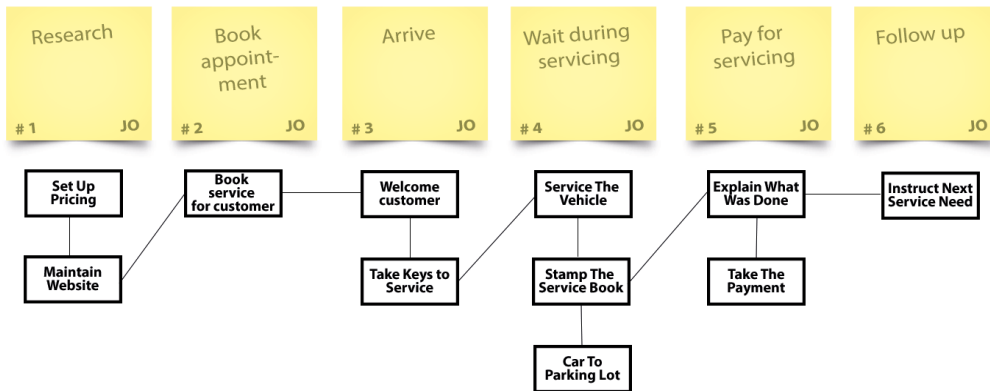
Research
# 1 JO

Book appointment
# 2 JO

Arrive
# 3 JO

Wait during servicing
# 4 JO

Pay for servicing
# 5 JO

Follow up
# 6 JO

Set Up Pricing

Maintain Website

Book service for customer

Welcome customer

Take Keys to Service

Service The Vehicle

Stamp The Service Book

Car To Parking Lot

Explain What Was Done

Take The Payment

Instruct Next Service Need